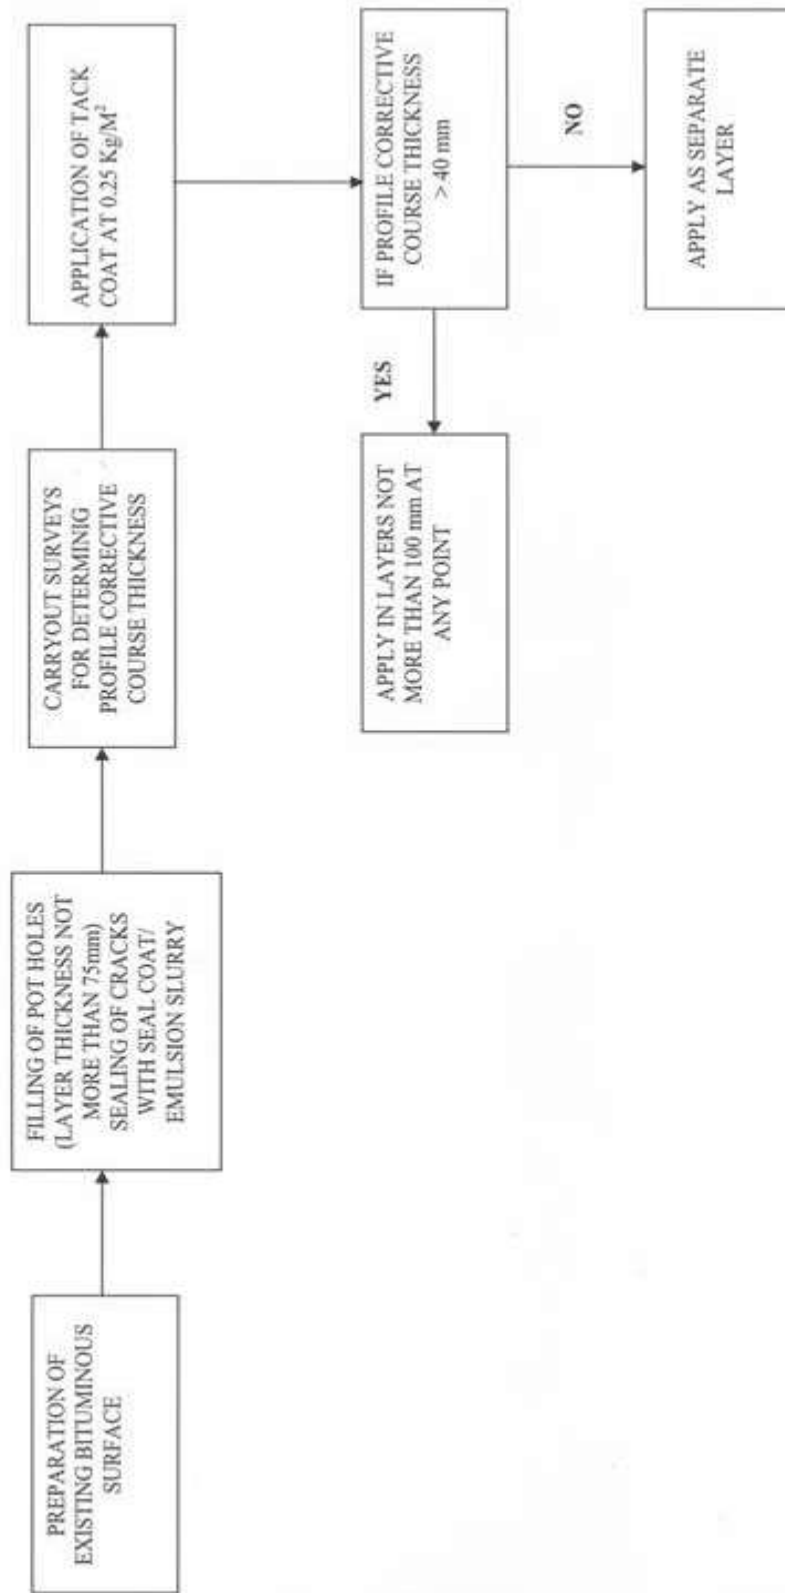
PREPARATION OF EXISTING BITUMINOUS SURFACE

FILLING OF POT HOLES (LAYER THICKNESS NOT MORE THAN 75mm) SEALING OF CRACKS WITH SEAL COAT/ EMULSION SLURRY

CARRYOUT SURVEYS FOR DETERMINING PROFILE CORRECTIVE COURSE THICKNESS

APPLICATION OF TACK COAT AT 0.25 Kg/M$^2$

IF PROFILE CORRECTIVE COURSE THICKNESS > 40 mm

YES

APPLY IN LAYERS NOT MORE THAN 100 mm AT ANY POINT

NO

APPLY AS SEPARATE LAYER